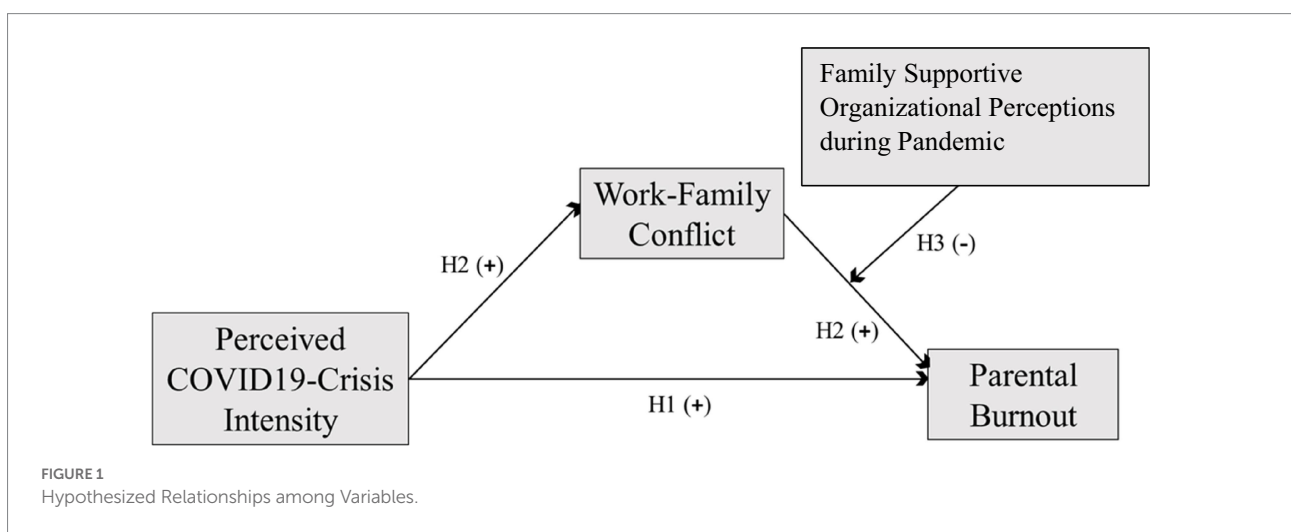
Family Supportive Organizational Perceptions during Pandemic

Work-Family Conflict

H3 (-)

H2 (+)

Perceived COVID19-Crisis Intensity

H2 (+)

Parental Burnout

H1 (+)

FIGURE 1
Hypothesized Relationships among Variables.